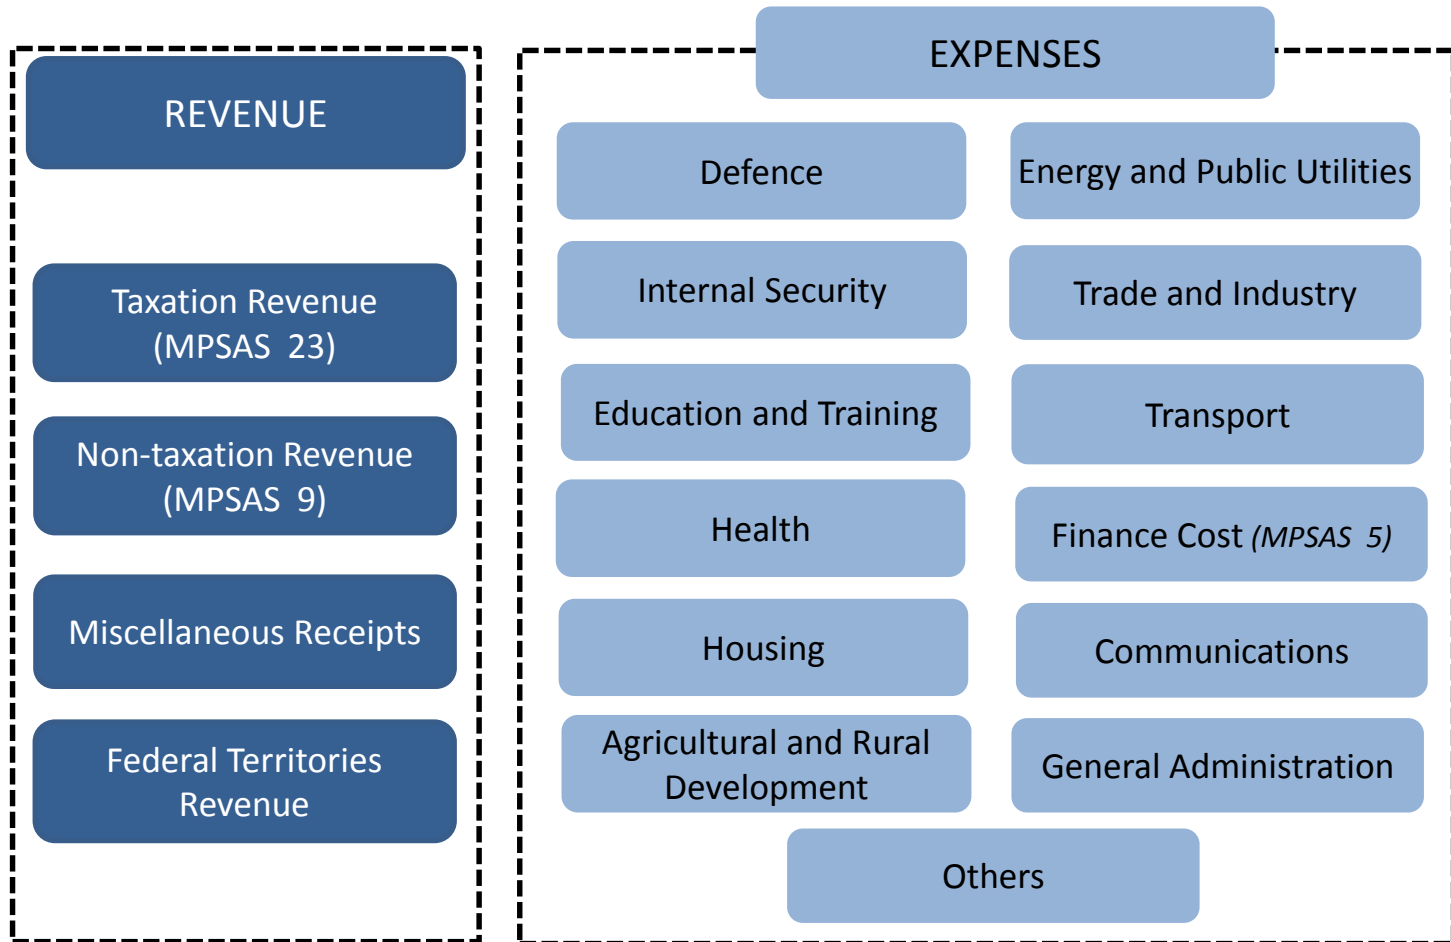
REVENUE

Taxation Revenue (MPSAS 23)

Non-taxation Revenue (MPSAS 9)

Miscellaneous Receipts

Federal Territories Revenue

EXPENSES

Defence

Energy and Public Utilities

Internal Security

Trade and Industry

Education and Training

Transport

Health

Finance Cost *(MPSAS 5)*

Housing

Communications

Agricultural and Rural Development

General Administration

Others